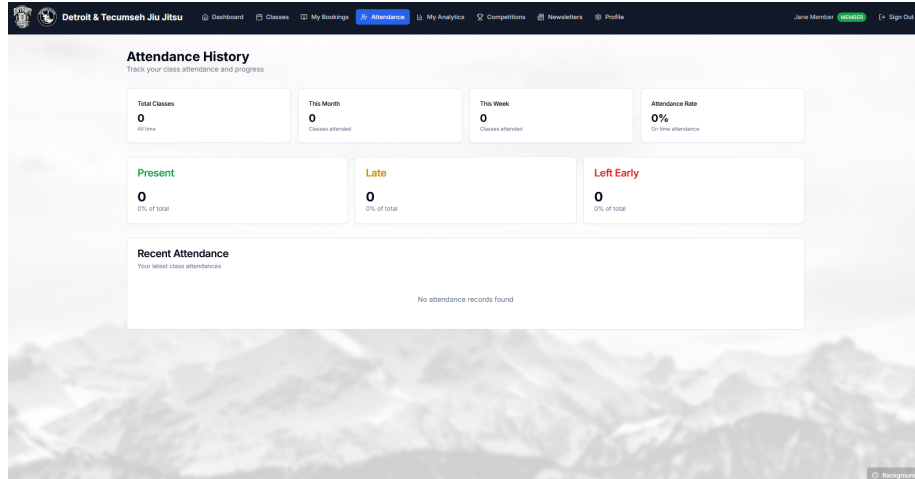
Detroit & Tecumseh Jiu Jitsu Dashboard Classes My Bookings Attendance My Analytics Competitions Newsletters Profile Jane Member MEMBER Sign Out

Attendance History
Track your class attendance and progress

Total Classes
0
All time

This Month
0
Classes attended

This Week
0
Classes attended

Attendance Rate
0%
On time attendance

Present
0
0% of total

Late
0
0% of total

Left Early
0
0% of total

Recent Attendance
Your latest class attendances

No attendance records found

Backgroun